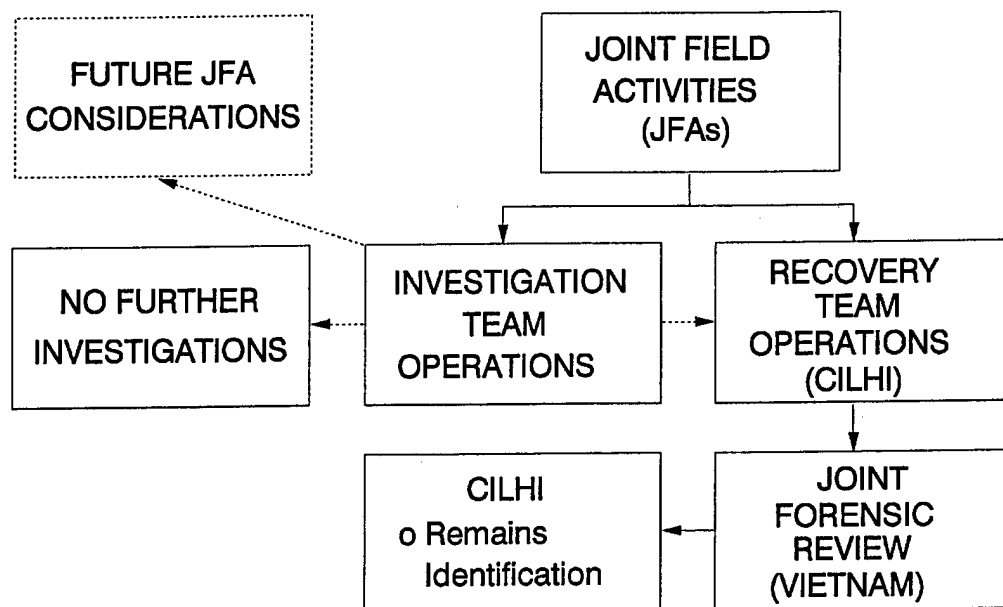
FUTURE JFA CONSIDERATIONS

JOINT FIELD ACTIVITIES (JFAs)

NO FURTHER INVESTIGATIONS

INVESTIGATION TEAM OPERATIONS

RECOVERY TEAM OPERATIONS (CILHI)

CILHI
o Remains Identification

JOINT FORENSIC REVIEW (VIETNAM)